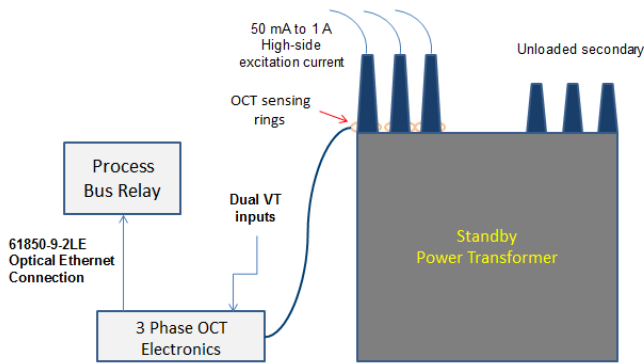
50 mA to 1 A
High-side
excitation current

Unloaded secondary

OCT sensing
rings

Process
Bus Relay

Dual VT
inputs

61850-9-2LE
Optical Ethernet
Connection

Standby
Power Transformer

3 Phase OCT
Electronics